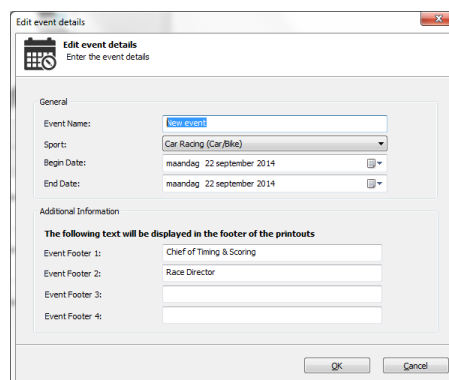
Edit event details

Edit event details
Enter the event details

General

Event Name: New event

Sport: Car Racing (Car/Bike)

Begin Date: maandag 22 september 2014

End Date: maandag 22 september 2014

Additional Information

The following text will be displayed in the footer of the printouts

Event Footer 1: Chief of Timing & Scoring

Event Footer 2: Race Director

Event Footer 3:

Event Footer 4:

OK

Cancel